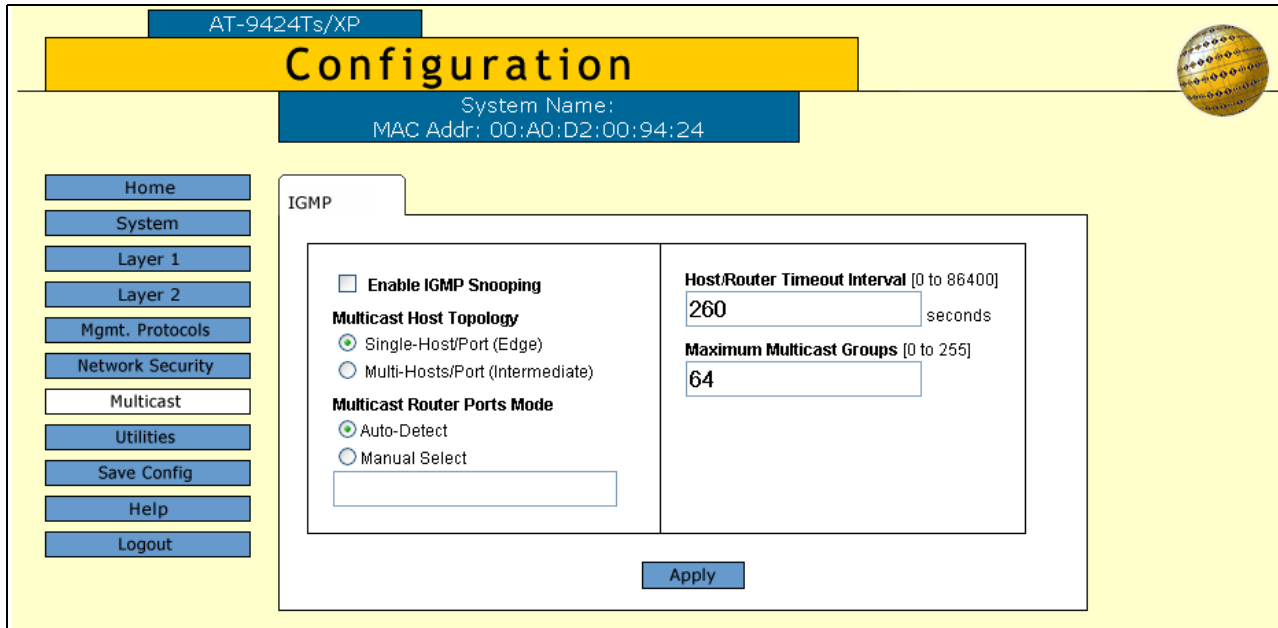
AT-9424Ts/XP

Configuration

System Name:
MAC Addr: 00:A0:D2:00:94:24

Home
System
Layer 1
Layer 2
Mgmt. Protocols
Network Security
Multicast
Utilities
Save Config
Help
Logout

IGMP

Enable IGMP Snooping

Multicast Host Topology
Single-Host/Port (Edge)
Multi-Hosts/Port (Intermediate)

Multicast Router Ports Mode
Auto-Detect
Manual Select

Host/Router Timeout Interval [0 to 86400]
260 seconds

Maximum Multicast Groups [0 to 255]
64

Apply